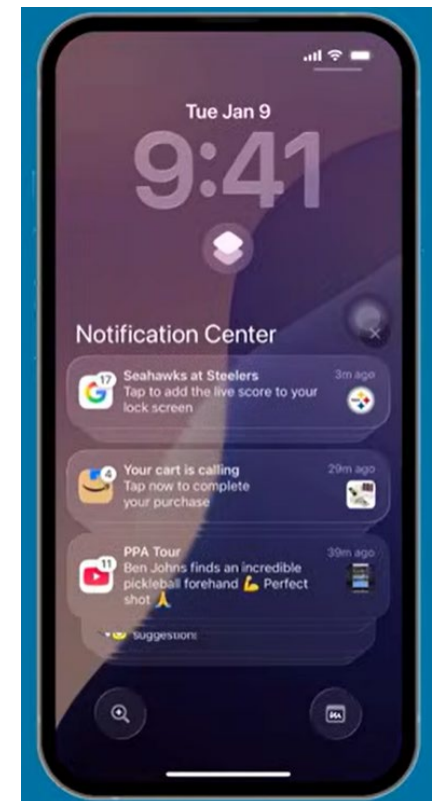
Tue Jan 9

9:41

Notification Center

17
Seahawks at Steelers
Tap to add the live score to your lock screen
3m ago

4
Your cart is calling
Tap now to complete your purchase
29m ago

11
PPA Tour
Ben Johns finds an incredible pickleball forehand 💪 Perfect shot 🙏
39m ago

suggestion!